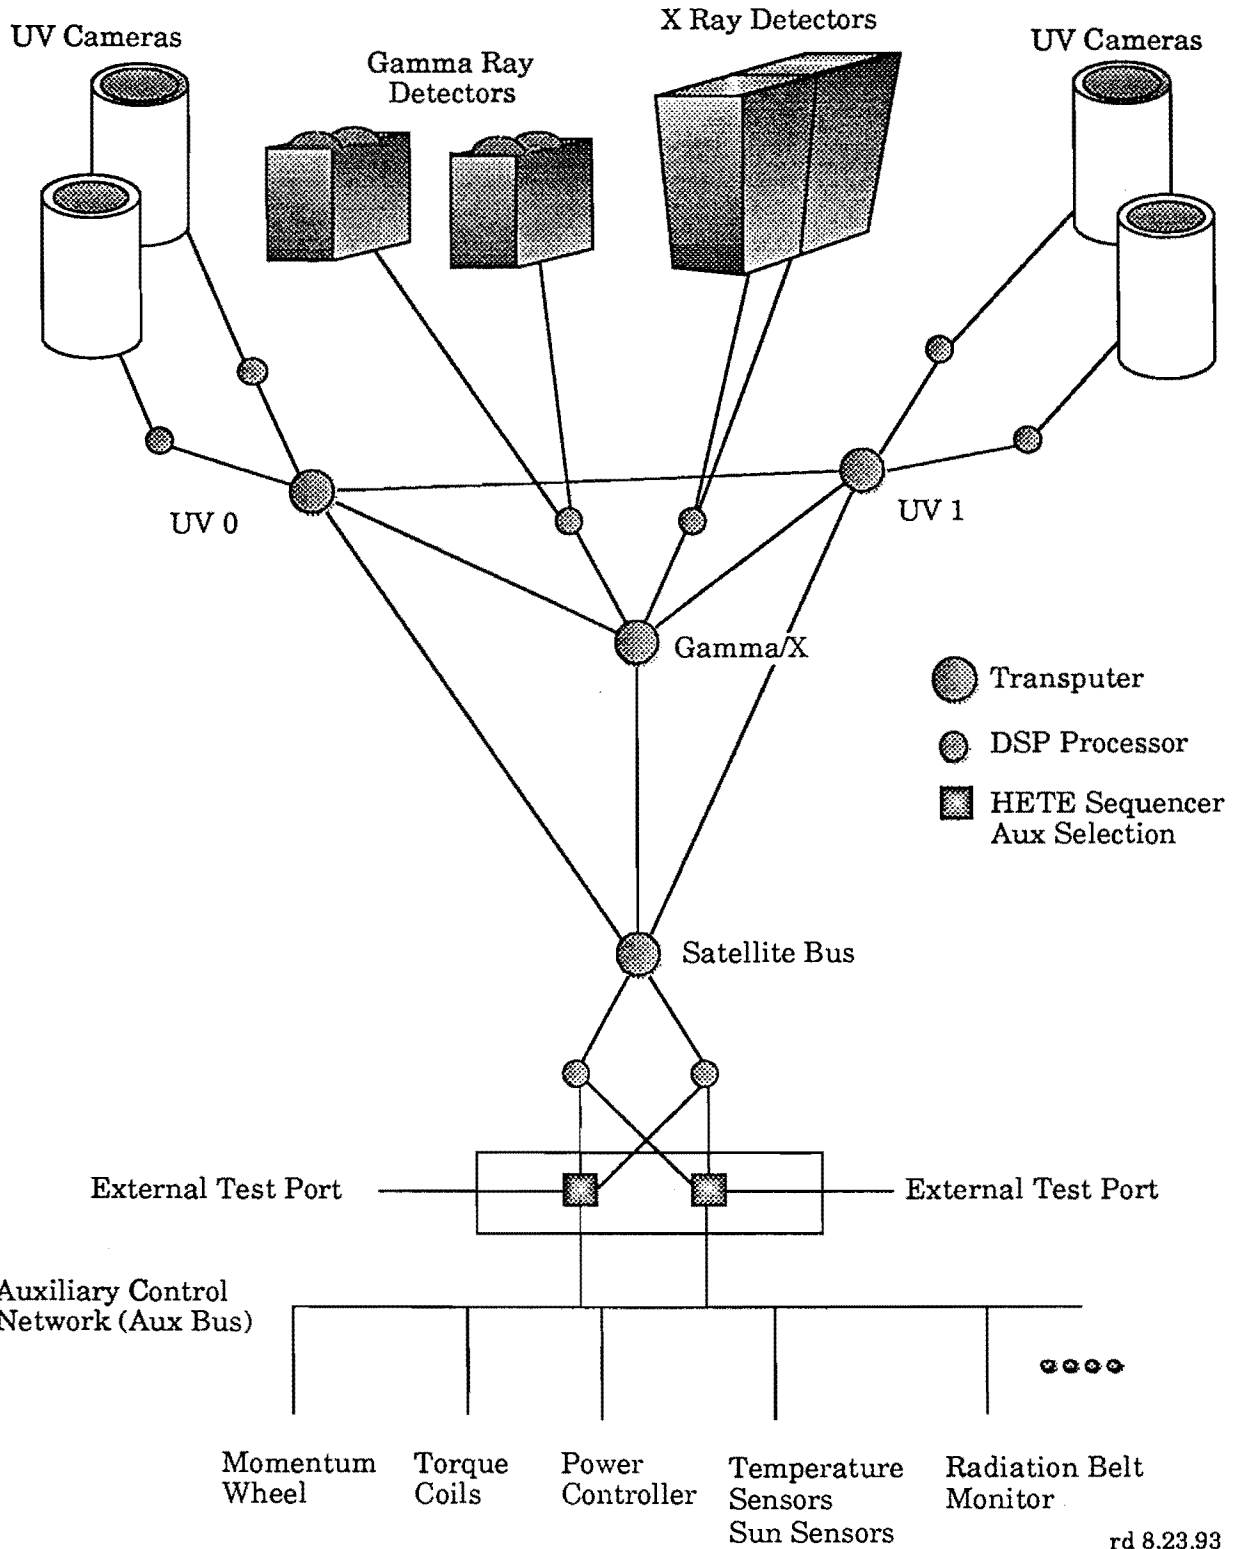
UV Cameras

Gamma Ray Detectors

X Ray Detectors

UV Cameras

UV 0

UV 1

Gamma/X

Transputer

DSP Processor

HETE Sequencer Aux Selection

Satellite Bus

External Test Port

External Test Port

Auxiliary Control Network (Aux Bus)

Momentum Wheel

Torque Coils

Power Controller

Temperature Sensors Sun Sensors

Radiation Belt Monitor

rd 8.23.93